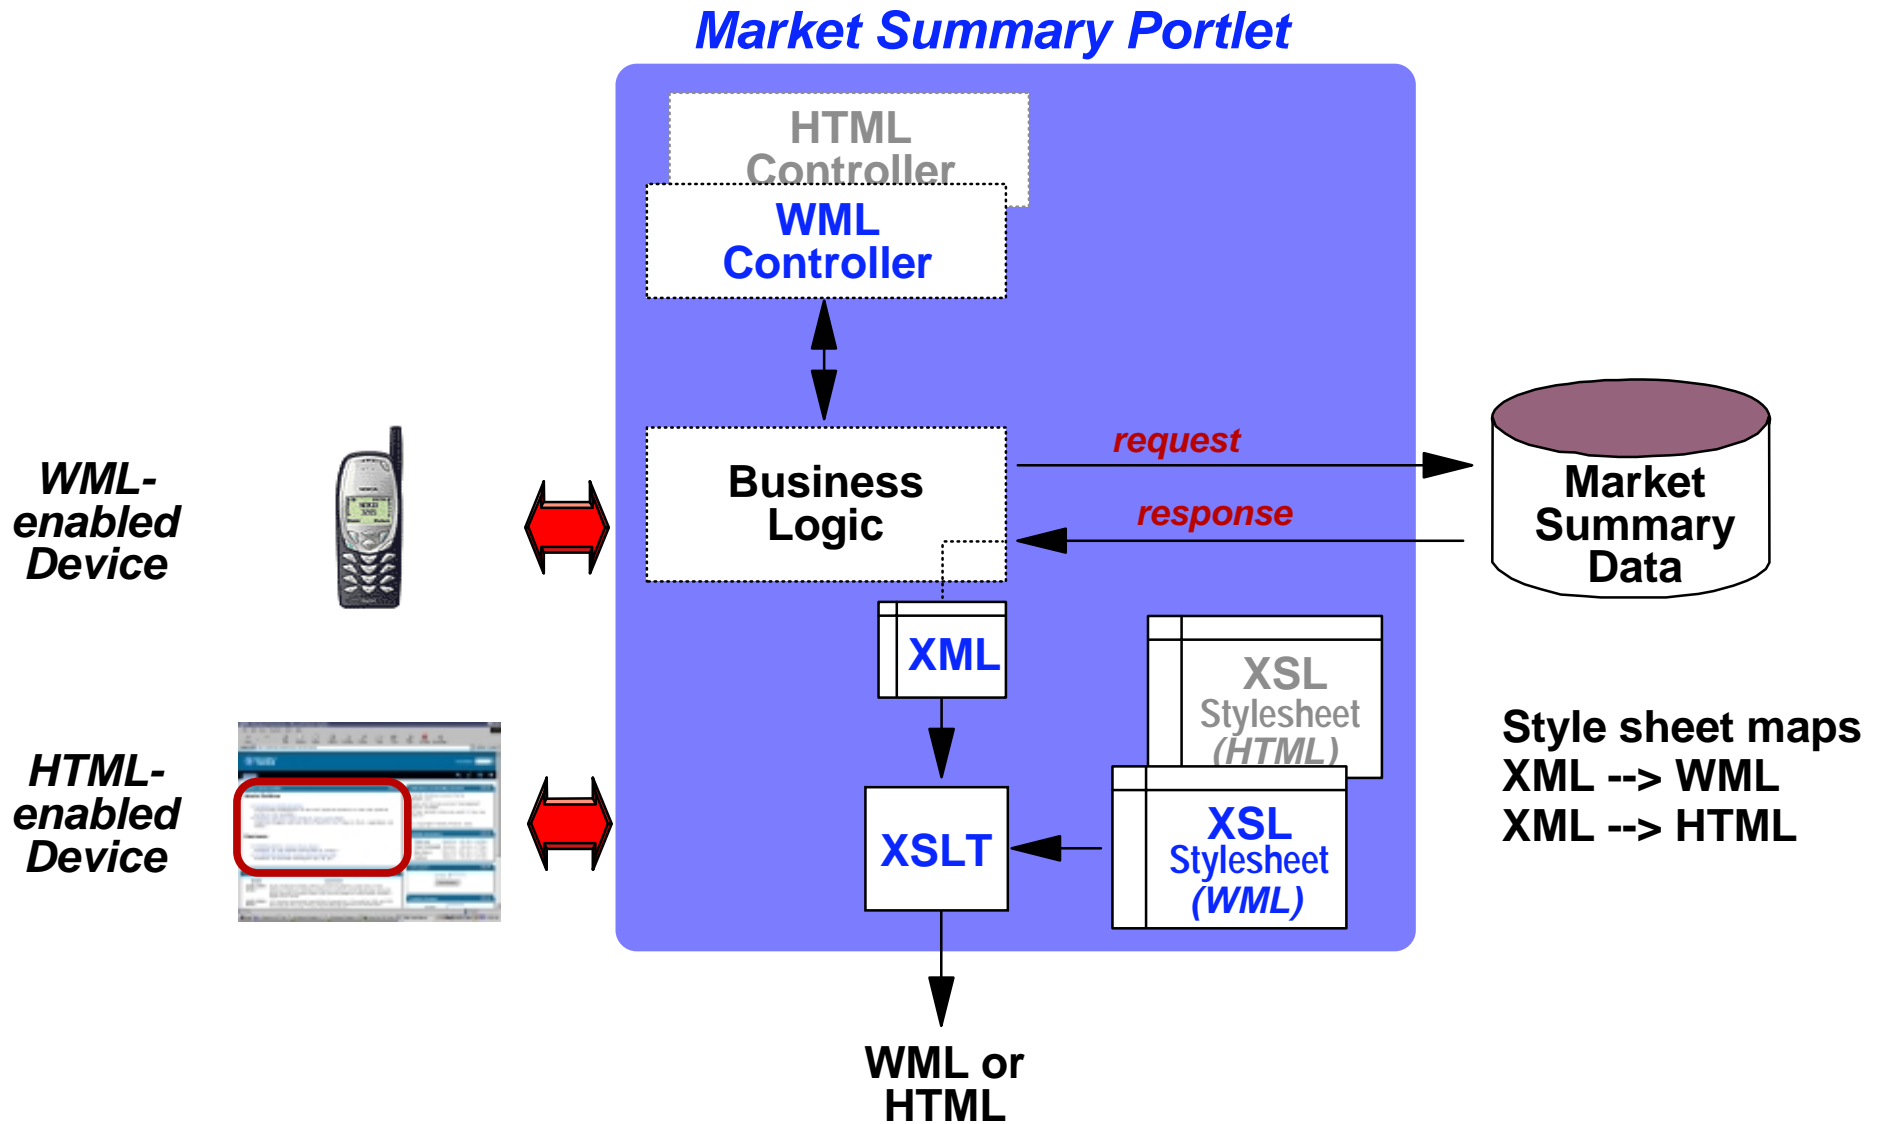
Market Summary Portlet

HTML Controller

WML Controller

WML-enabled Device

Business Logic

request

response

Market Summary Data

XML

XSL Stylesheet (HTML)

HTML-enabled Device

XSLT

XSL Stylesheet (WML)

Style sheet maps
XML --> WML
XML --> HTML

WML or HTML